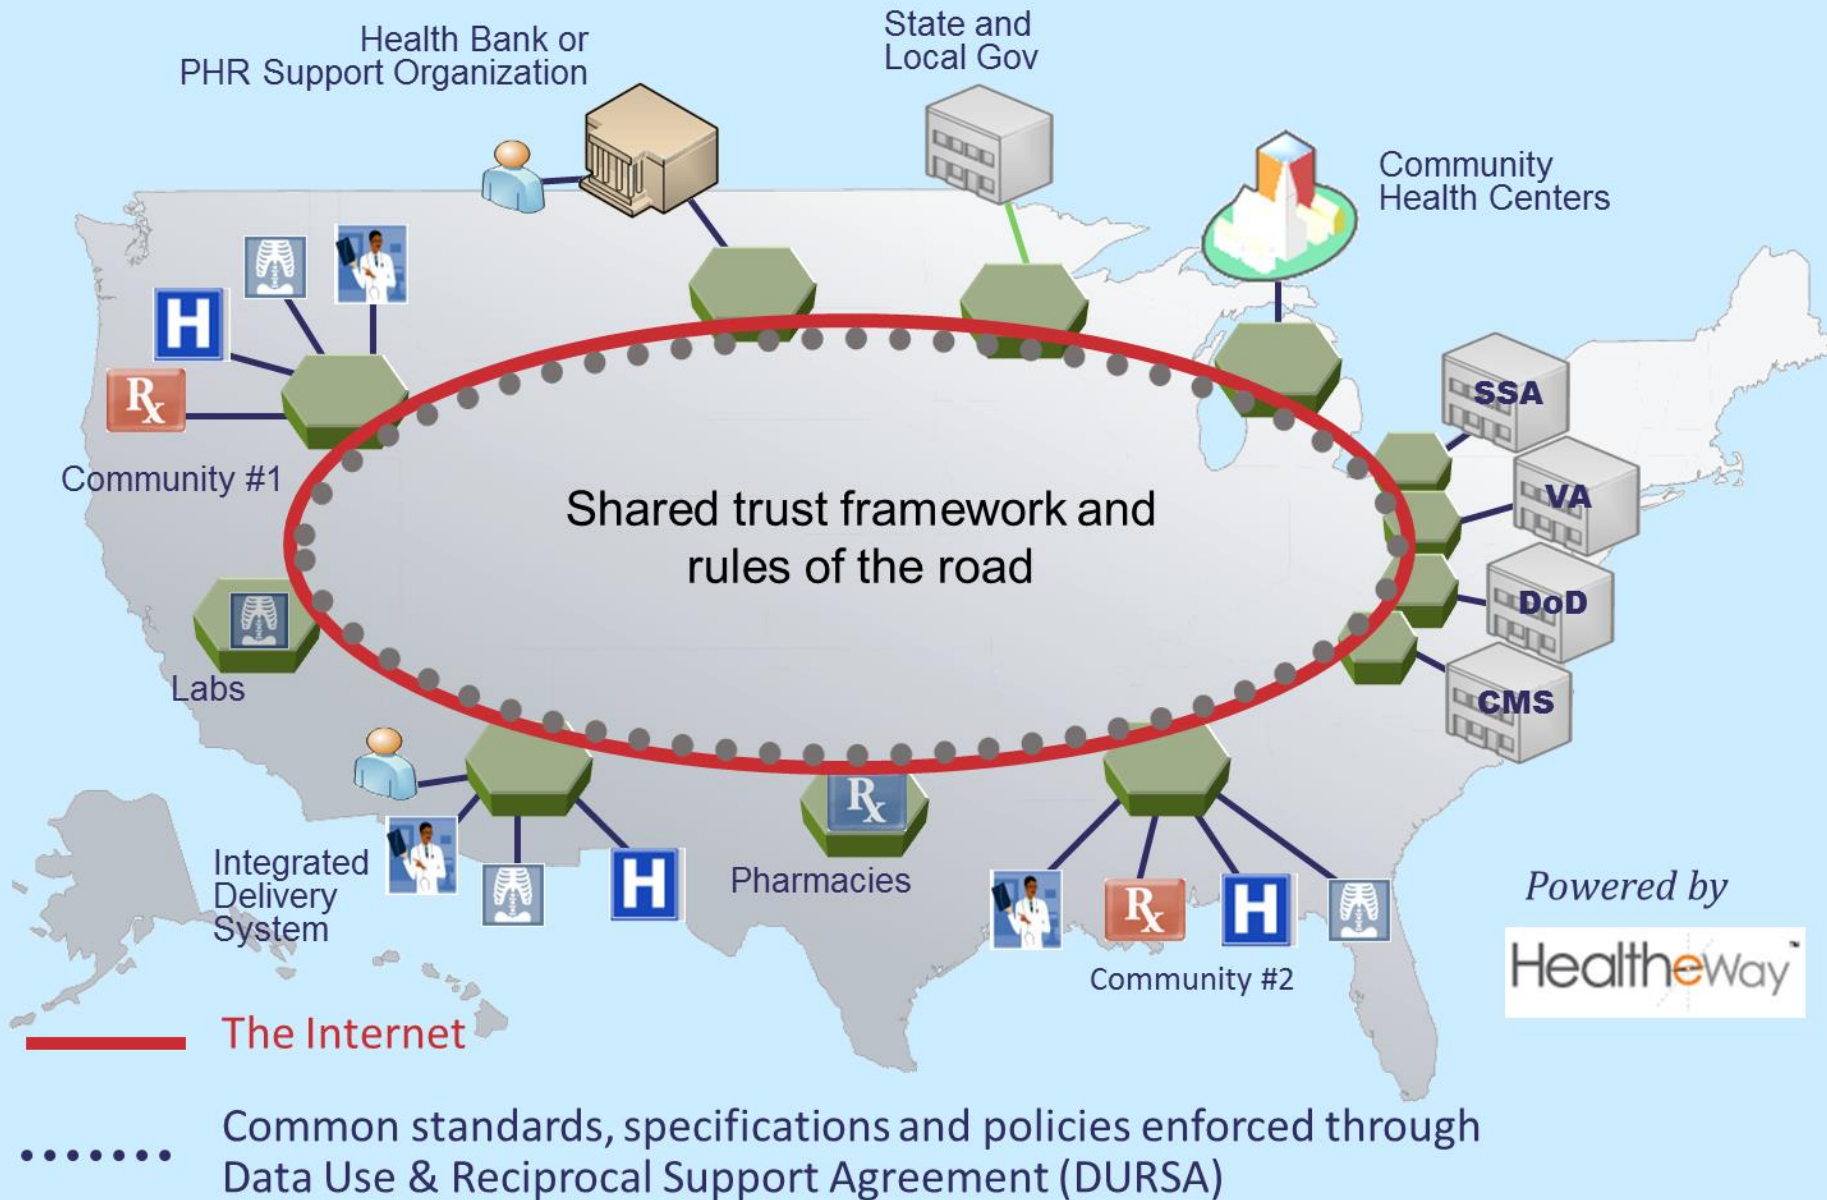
Health Bank or PHR Support Organization

State and Local Gov

Community Health Centers

H

$R_x$

Community #1

SSA

VA

Shared trust framework and rules of the road

DoD

Labs

CMS

$R_x$

Integrated Delivery System

H

Pharmacies

$R_x$

H

Community #2

Powered by

Healtheway

The Internet

Common standards, specifications and policies enforced through Data Use & Reciprocal Support Agreement (DURSA)